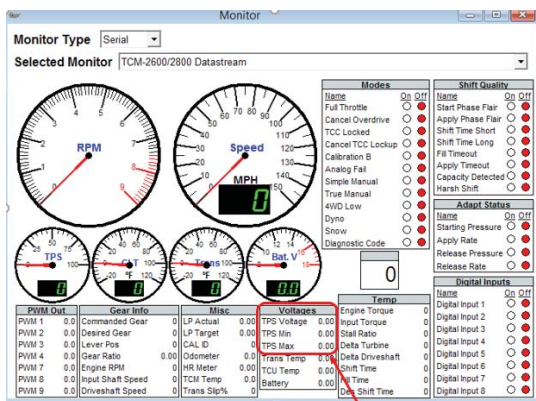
Monitor

Monitor Type Serial

Selected Monitor TCM-2600/2800 Datastream

RPM
1 2 3 4 5 6 7 8 9

Speed
10 20 30 40 50 60 70 80 90 100 110 120 130 140 150
MPH
0

TPS
0 25 50 75 100
0.0

CLT
20 40 60 80 100 120
°F
0.0

Trans
20 40 60 80 100 120
°F
0.0

Bat. V
8 10 12 14 16 18
0.0

| Modes | On | Off |
|---|---|---|
| Name | On | Off |
| Full Throttle | | |
| Cancel Overdrive | | |
| TCC Locked | | |
| Cancel TCC Lockup | | |
| Calibration B | | |
| Analog Fail | | |
| Simple Manual | | |
| True Manual | | |
| 4WD Low | | |
| Dyno | | |
| Snow | | |
| Diagnostic Code | | |

0

| Shift Quality | On | Off |
|---|---|---|
| Name | On | Off |
| Start Phase Flair | | |
| Apply Phase Flair | | |
| Shift Time Short | | |
| Shift Time Long | | |
| Fill Timeout | | |
| Apply Timeout | | |
| Capacity Detected | | |
| Harsh Shift | | |

| Adapt Status | On | Off |
|---|---|---|
| Name | On | Off |
| Starting Pressure | | |
| Apply Rate | | |
| Release Pressure | | |
| Release Rate | | |

| Digital Inputs | On | Off |
|---|---|---|
| Name | On | Off |
| Digital Input 1 | | |
| Digital Input 2 | | |
| Digital Input 3 | | |
| Digital Input 4 | | |
| Digital Input 5 | | |
| Digital Input 6 | | |
| Digital Input 7 | | |
| Digital Input 8 | | |

| PWM Out | |
|---|---|
| PWM 1 | 0.0 |
| PWM 2 | 0.0 |
| PWM 3 | 0.0 |
| PWM 4 | 0.0 |
| PWM 5 | 0.0 |
| PWM 7 | 0.0 |
| PWM 8 | 0.0 |
| PWM 9 | 0.0 |

| Gear Info | |
|---|---|
| Commanded Gear | 0 |
| Desired Gear | 0 |
| Lever Pos | 0 |
| Gear Ratio | 0.00 |
| Engine RPM | 0 |
| Input Shaft Speed | 0 |
| Driveshaft Speed | 0 |

| Misc | |
|---|---|
| LP Actual | 0.00 |
| LP Target | 0.00 |
| CAL ID | 0 |
| Odometer | 0.0 |
| HR Meter | 0.00 |
| TCM Temp | 0 |
| Trans Slip% | 0 |

| Voltages | |
|---|---|
| TPS Voltage | 0.00 |
| TPS Min | 0.00 |
| TPS Max | 0.00 |
| Trans Temp | 0.00 |
| TCU Temp | 0.00 |
| Battery | 0.00 |

| Temp | |
|---|---|
| Engine Torque | 0 |
| Input Torque | 0 |
| Stall Ratio | 0 |
| Delta Turbine | 0 |
| Delta Driveshaft | 0 |
| Shift Time | 0 |
| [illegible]ll Time | 0 |
| De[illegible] Shift Time | 0 |